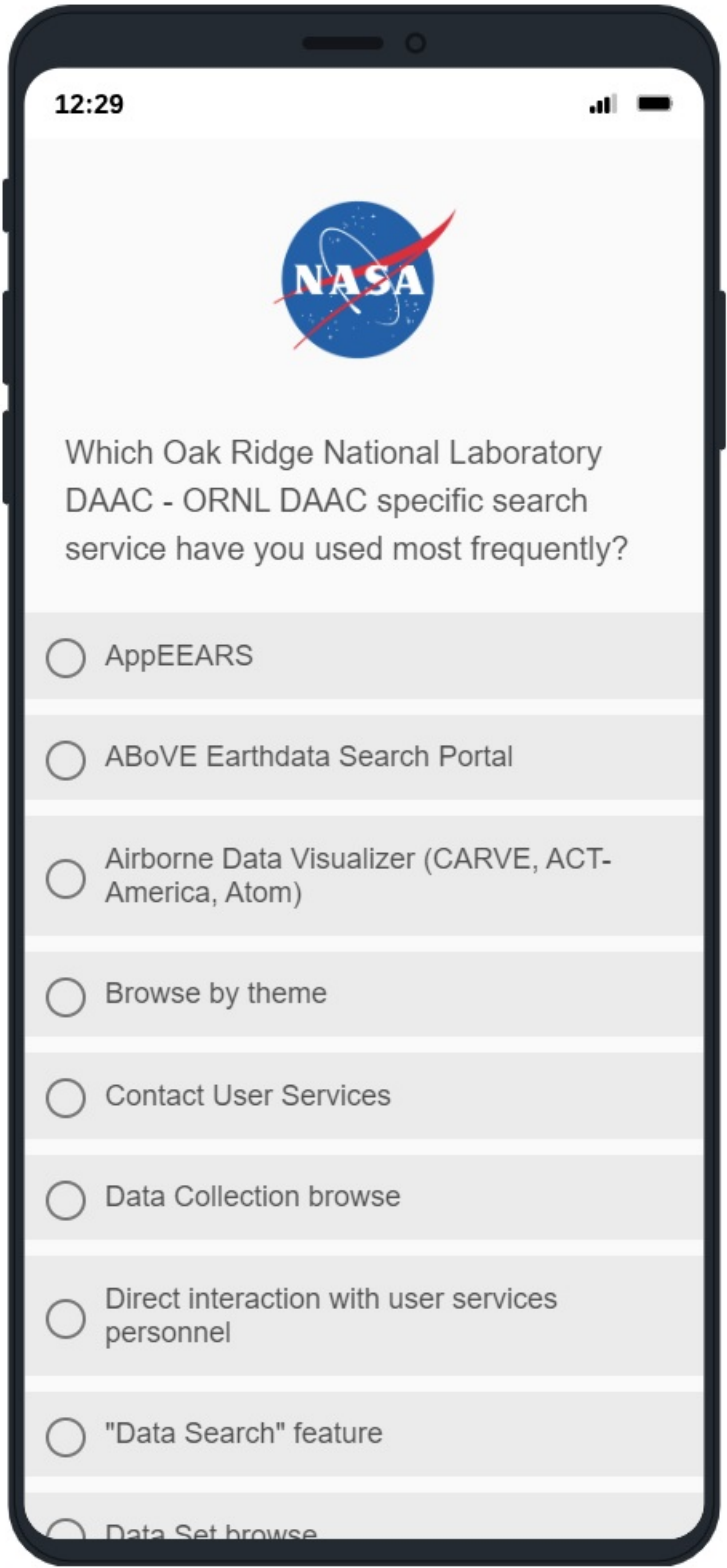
12:29

NASA

Which Oak Ridge National Laboratory DAAC - ORNL DAAC specific search service have you used most frequently?

AppEEARS

ABoVE Earthdata Search Portal

Airborne Data Visualizer (CARVE, ACT-America, Atom)

Browse by theme

Contact User Services

Data Collection browse

Direct interaction with user services personnel

"Data Search" feature

Data Set browse